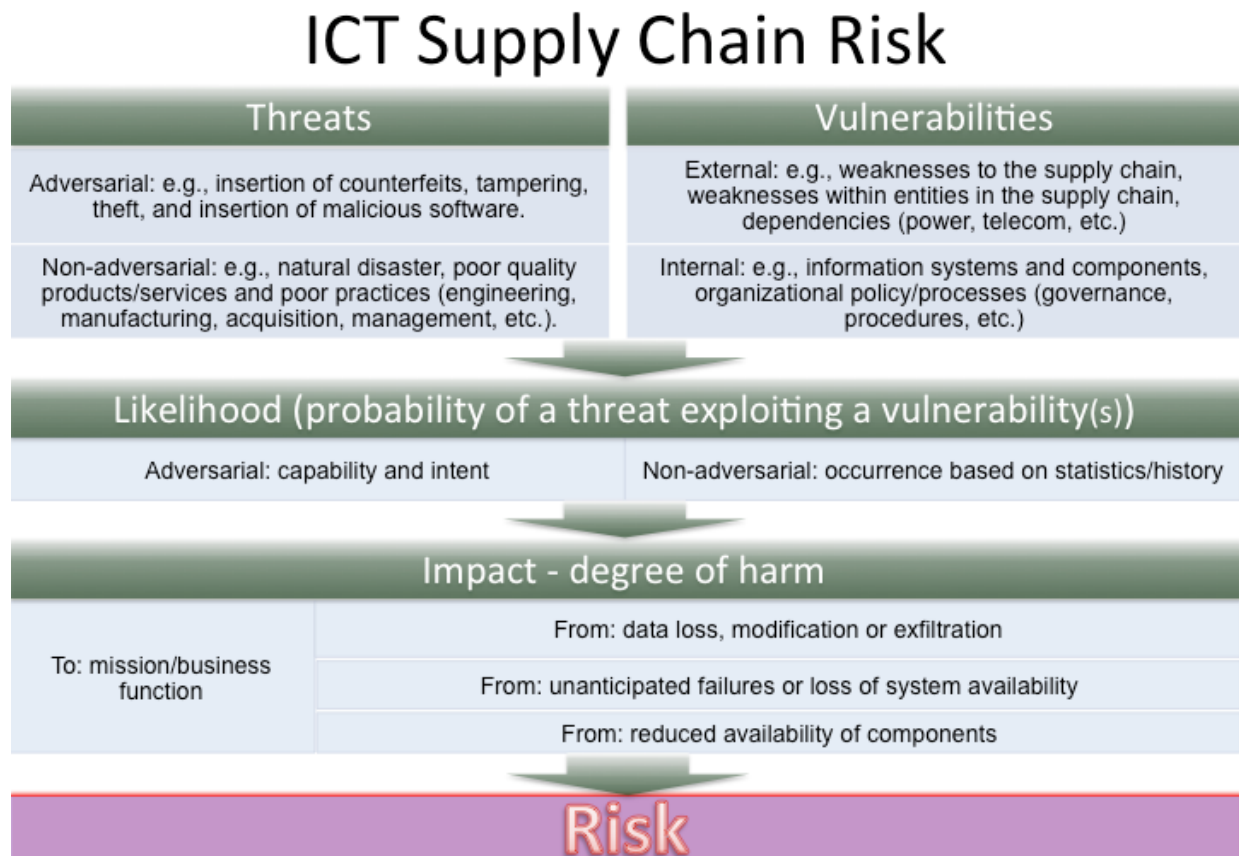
ICT Supply Chain Risk

| Threats | Vulnerabilities |
|---|---|
| Adversarial: e.g., insertion of counterfeits, tampering, theft, and insertion of malicious software. | External: e.g., weaknesses to the supply chain, weaknesses within entities in the supply chain, dependencies (power, telecom, etc.) |
| Non-adversarial: e.g., natural disaster, poor quality products/services and poor practices (engineering, manufacturing, acquisition, management, etc.). | Internal: e.g., information systems and components, organizational policy/processes (governance, procedures, etc.) |

Likelihood (probability of a threat exploiting a vulnerability(s))

| Adversarial: capability and intent | Non-adversarial: occurrence based on statistics/history |
|---|---|

Impact - degree of harm

| To: mission/business function | From: data loss, modification or exfiltration |
|---|---|
| | From: unanticipated failures or loss of system availability |
| | From: reduced availability of components |

Risk